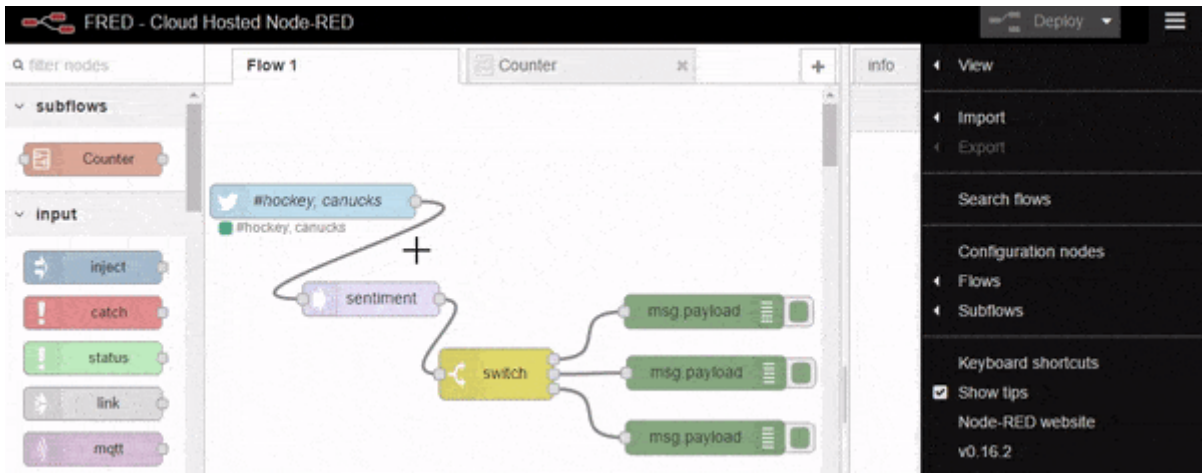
FRED - Cloud Hosted Node-RED

Deploy

filter nodes

subflows

Counter

input

inject

catch

status

link

mqtt

Flow 1

Counter

+

info

#hockey, canucks

#hockey, canucks

sentiment

switch

msg.payload

msg.payload

msg.payload

View

Import

Export

Search flows

Configuration nodes

Flows

Subflows

Keyboard shortcuts

Show tips

Node-RED website

v0.16.2